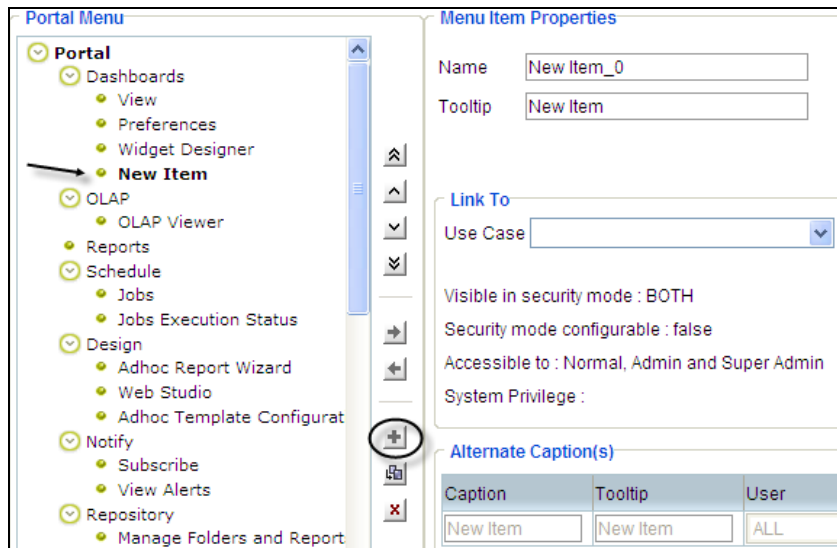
Portal Menu

Portal
Dashboards
View
Preferences
Widget Designer
New Item
OLAP
OLAP Viewer
Reports
Schedule
Jobs
Jobs Execution Status
Design
Adhoc Report Wizard
Web Studio
Adhoc Template Configurat
Notify
Subscribe
View Alerts
Repository
Manage Folders and Report

Menu Item Properties

Name New Item_0
Tooltip New Item

Link To
Use Case

Visible in security mode : BOTH
Security mode configurable : false
Accessible to : Normal, Admin and Super Admin
System Privilege :

Alternate Caption(s)

| Caption | Tooltip | User |
|---|---|---|
| New Item | New Item | ALL |